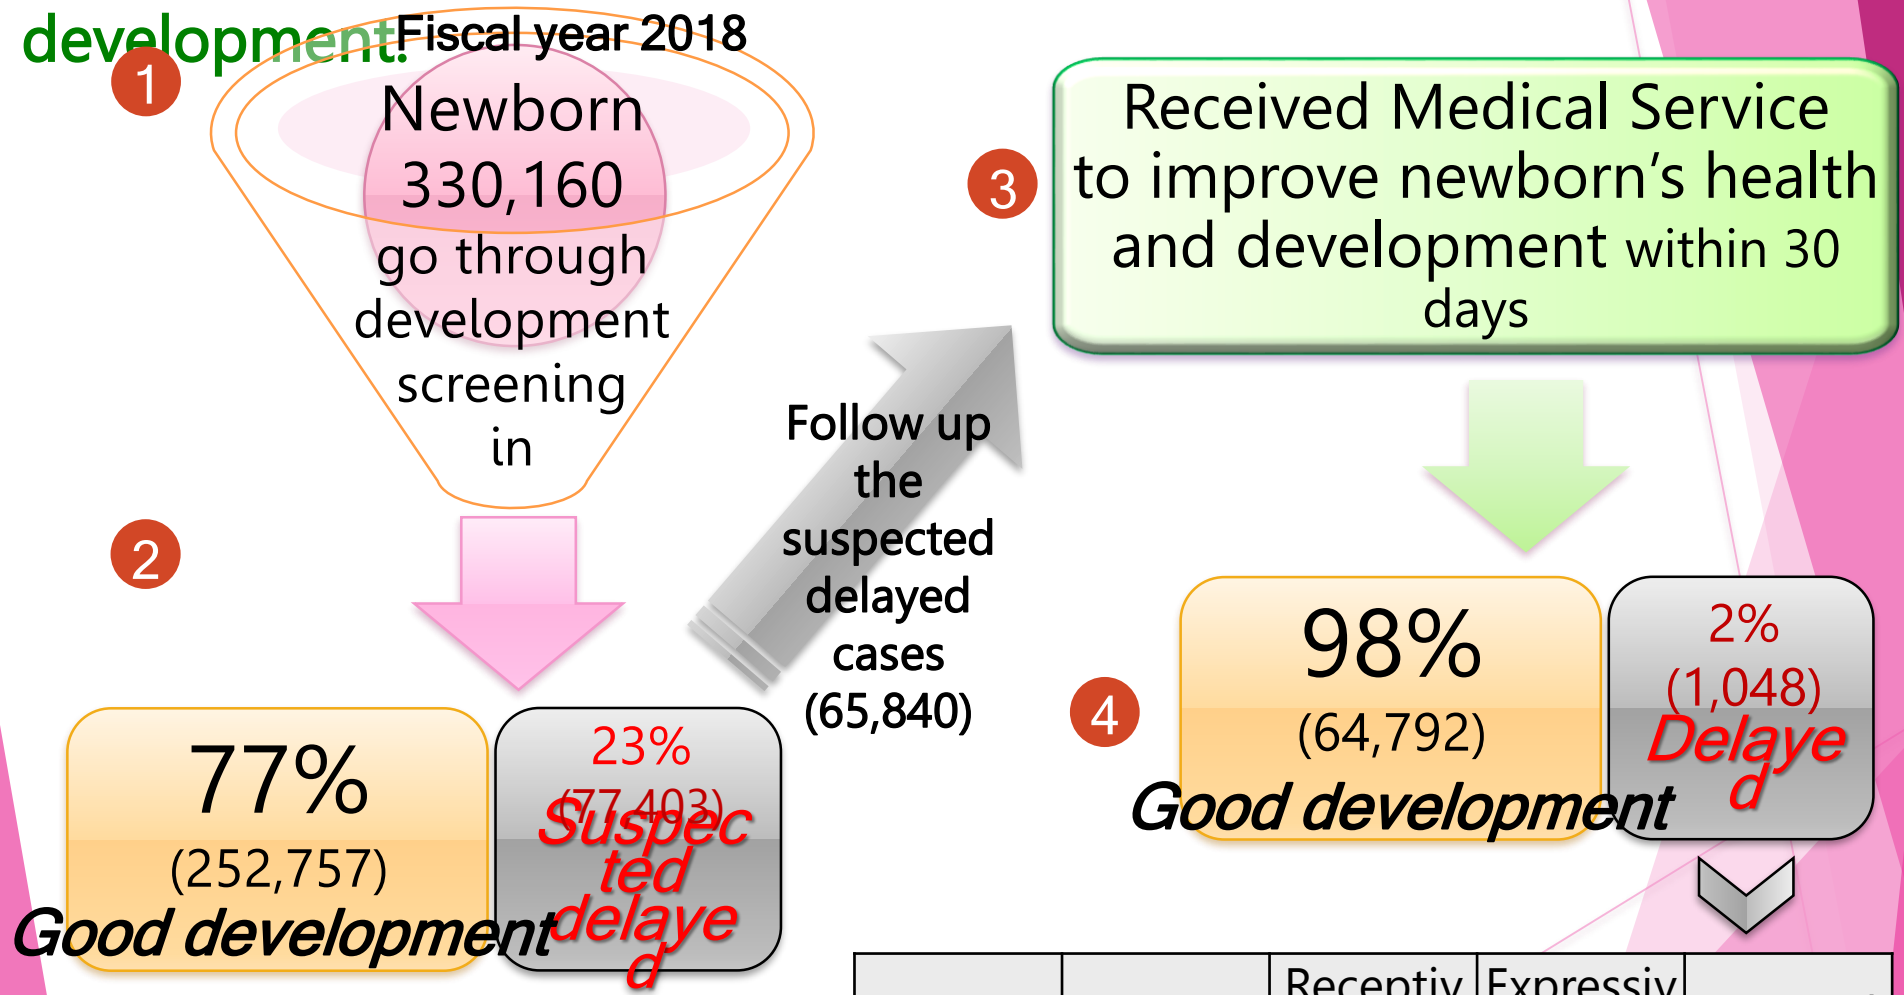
development. Fiscal year 2018

1

Newborn 330,160 go through development screening in

2

77%
(252,757)
Good development

23%
(77,403)
Suspected delayed

Follow up the suspected delayed cases (65,840)

3

Received Medical Service to improve newborn's health and development within 30 days

4

98%
(64,792)
Good development

2%
(1,048)
Delayed

| | | Receptiv | Expressiv | |
|---|---|---|---|---|